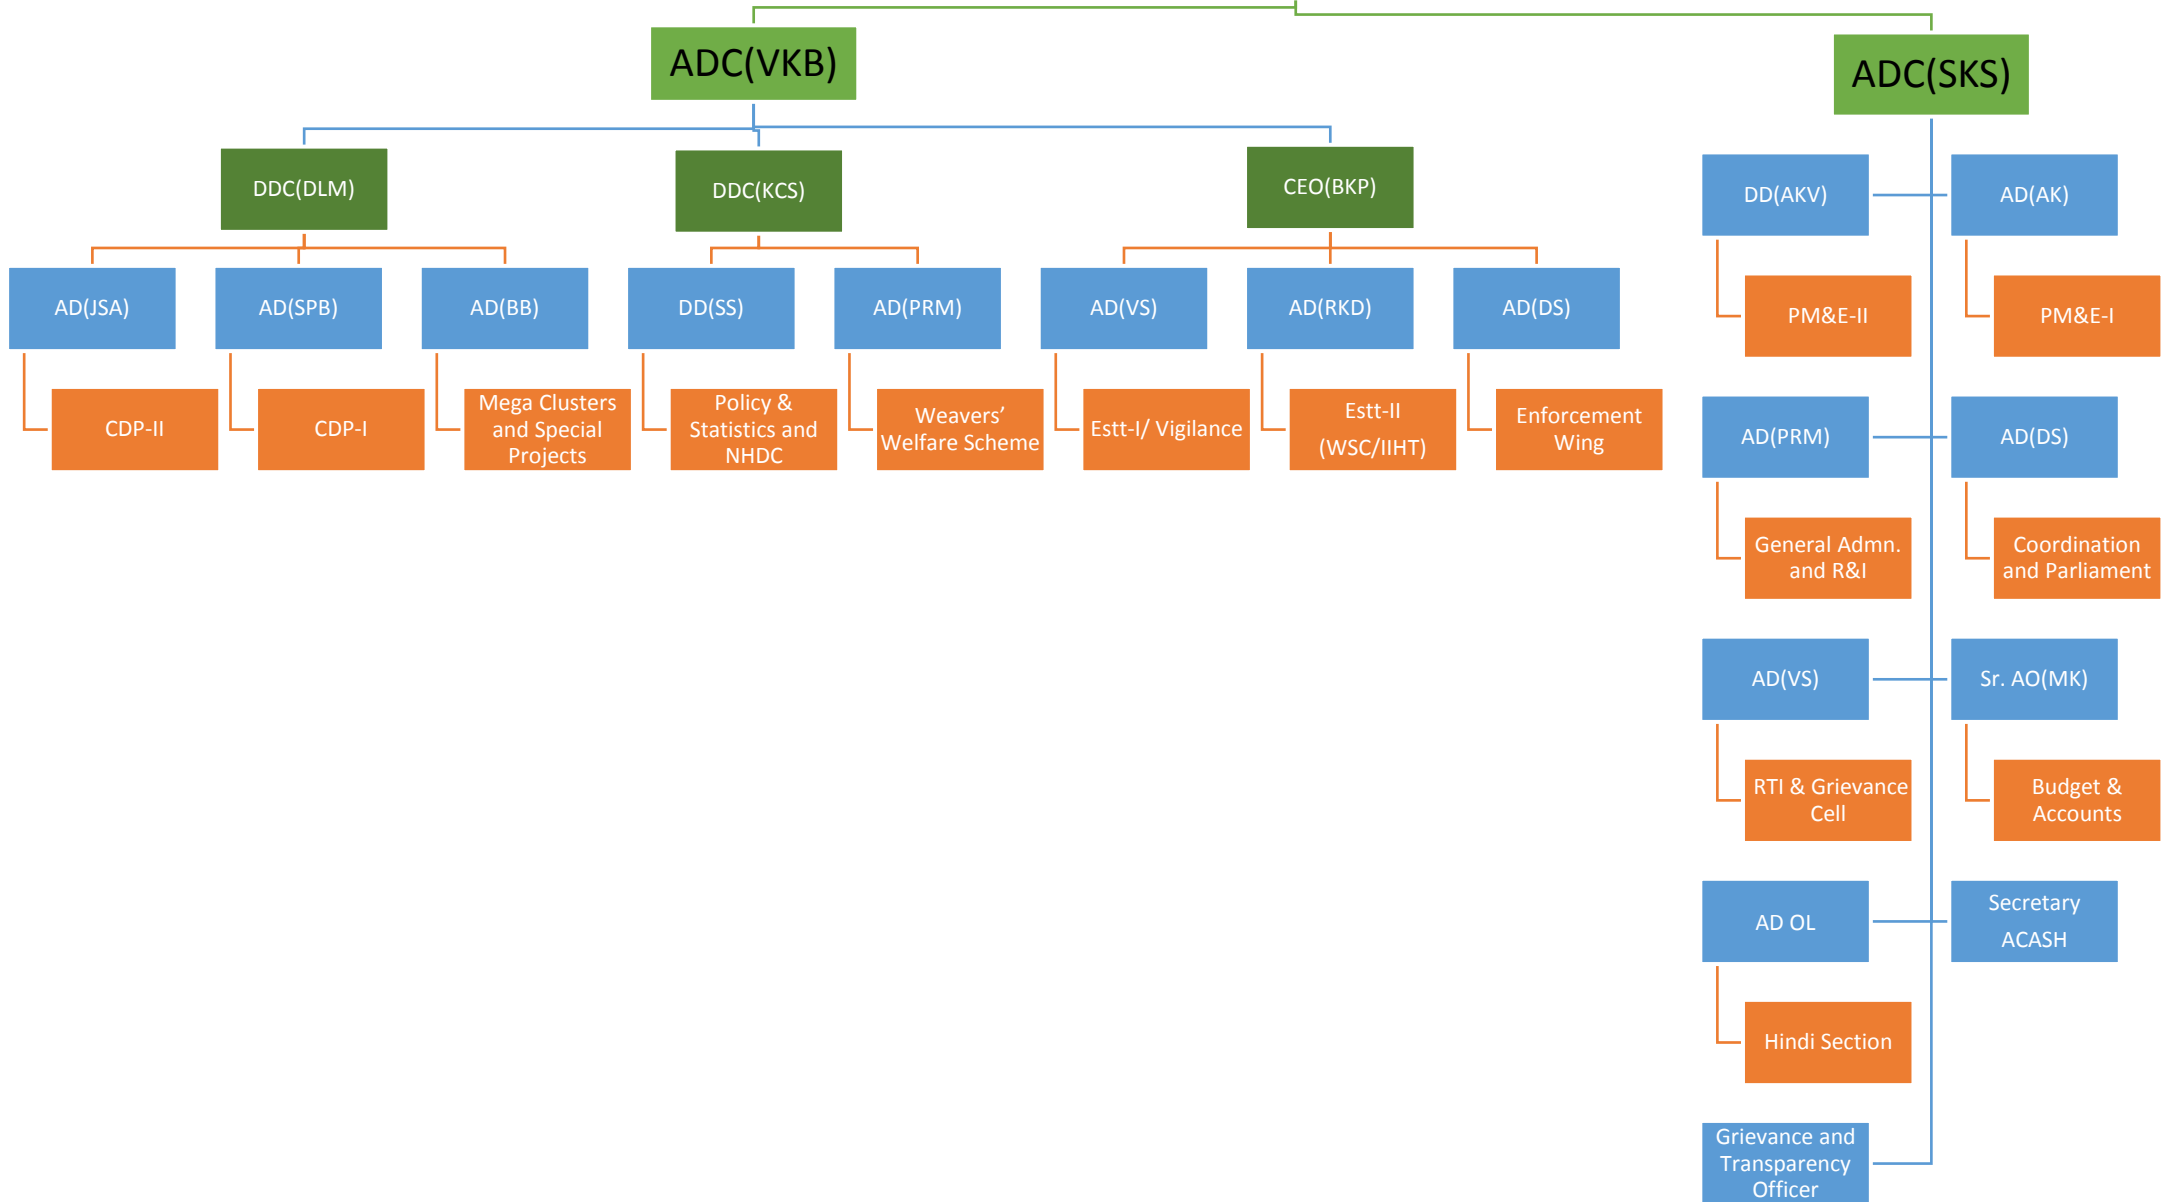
ADC(VKB)

ADC(SKS)

DDC(DLM)

DDC(KCS)

CEO(BKP)

AD(JSA)

CDP-II

AD(SPB)

CDP-I

AD(BB)

Mega Clusters and Special Projects

DD(SS)

Policy & Statistics and NHDC

AD(PRM)

Weavers' Welfare Scheme

AD(VS)

Estt-I/ Vigilance

AD(RKD)

Estt-II (WSC/IIHT)

AD(DS)

Enforcement Wing

DD(AKV)

PM&E-II

AD(AK)

PM&E-I

AD(PRM)

General Admn. and R&I

AD(DS)

Coordination and Parliament

AD(VS)

RTI & Grievance Cell

Sr. AO(MK)

Budget & Accounts

AD OL

Hindi Section

Secretary ACASH

Grievance and Transparency Officer